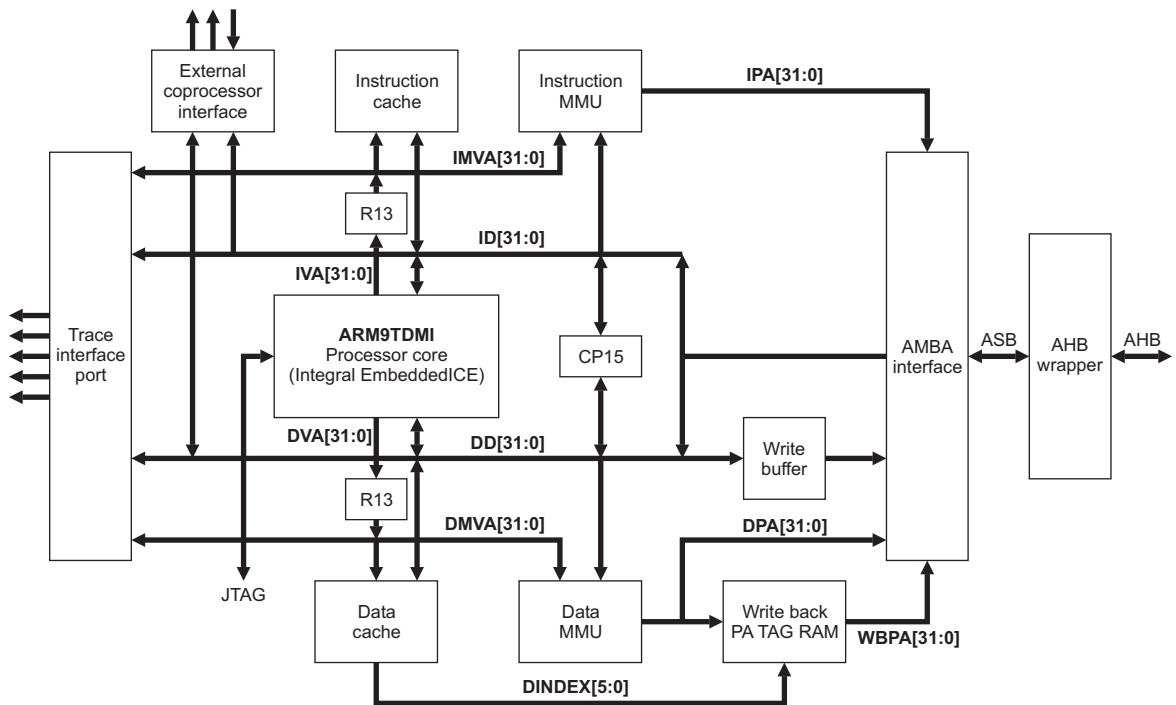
External coprocessor interface

Instruction cache

Instruction MMU

IPA[31:0]

IMVA[31:0]

R13

ID[31:0]

IVA[31:0]

Trace interface port

ARM9TDMI
Processor core
(Integral EmbeddedICE)

CP15

AMBA interface

ASB

AHB wrapper

AHB

DVA[31:0]

DD[31:0]

Write buffer

R13

DMVA[31:0]

DPA[31:0]

JTAG

Data cache

Data MMU

Write back PA TAG RAM

WBPA[31:0]

DINDEX[5:0]